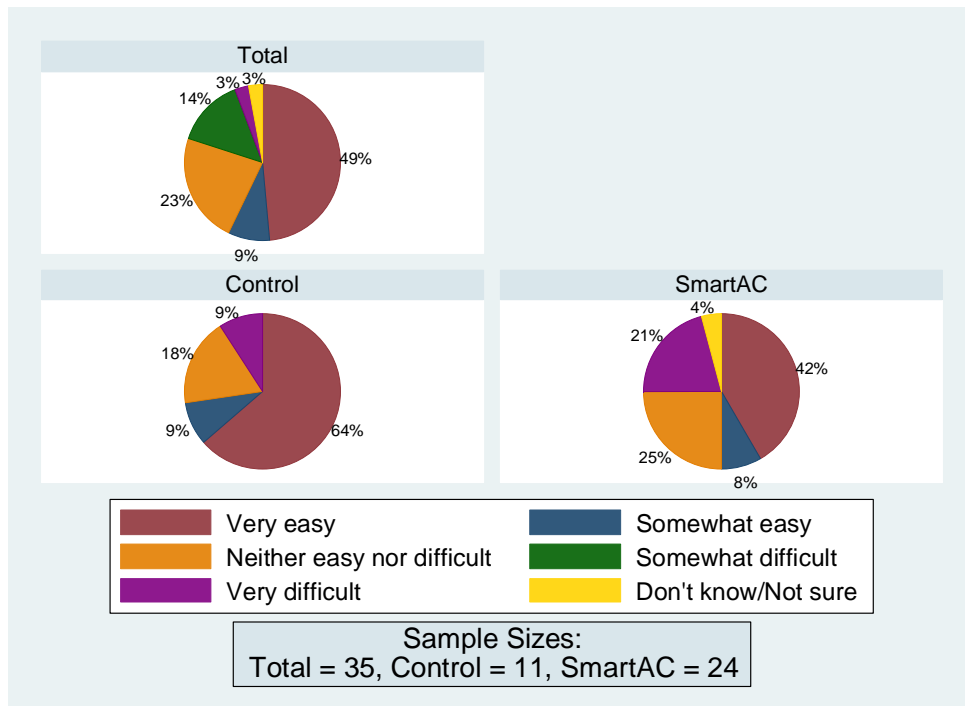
Total

3%
3%
14%
49%
23%
9%

Control

9%
18%
9%
64%

SmartAC

4%
21%
42%
25%
8%

Very easy
Somewhat easy
Neither easy nor difficult
Somewhat difficult
Very difficult
Don't know/Not sure

Sample Sizes:
Total = 35, Control = 11, SmartAC = 24